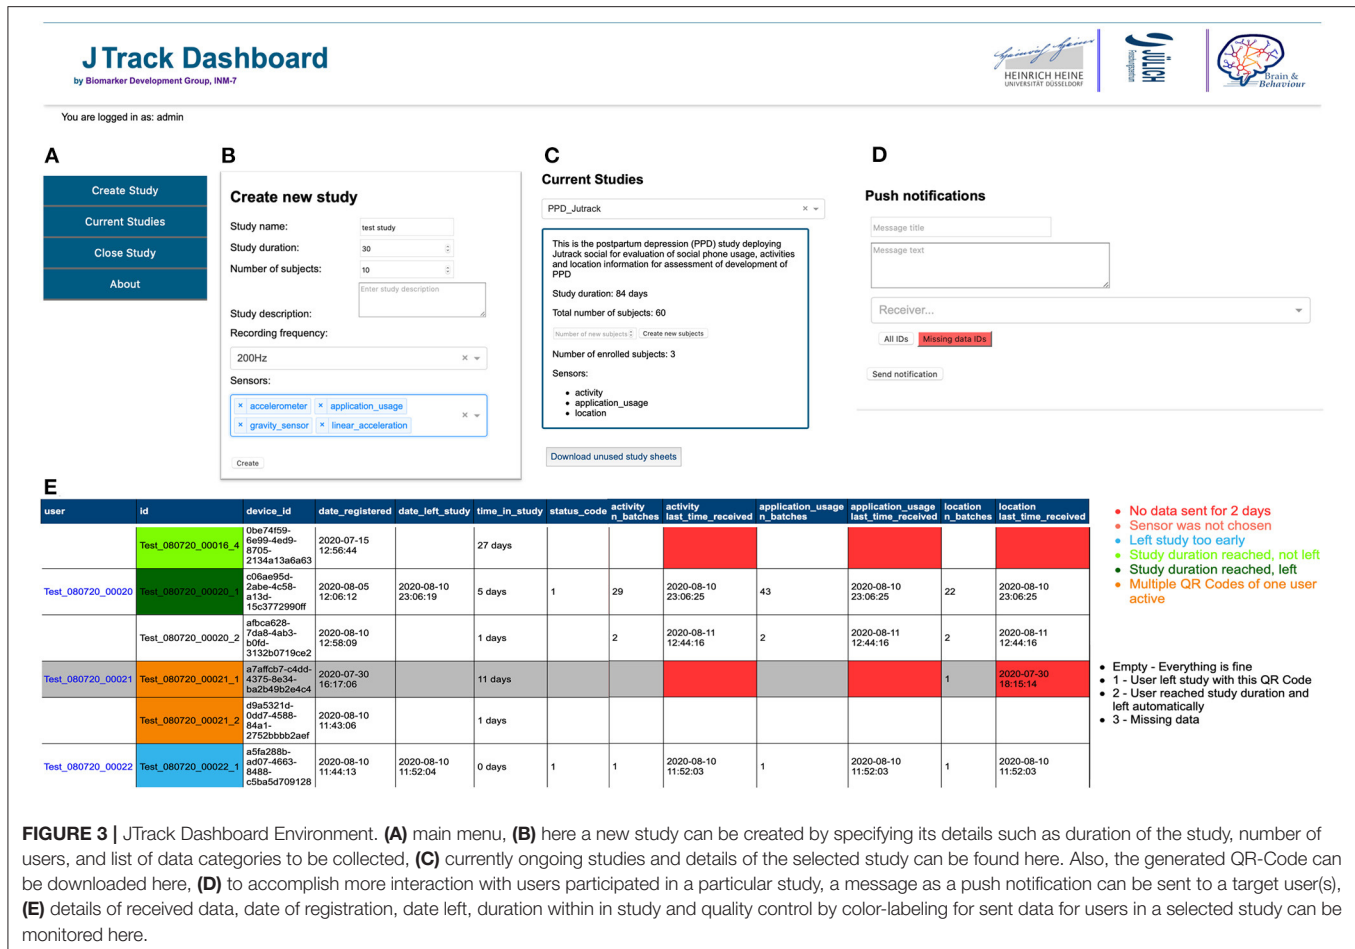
JTrack Dashboard
by Biomarker Development Group, INM-7

HEINRICH HEINE UNIVERSITÄT DÜSSELDORF

JÜLICH Forschungszentrum

Brain & Behaviour

You are logged in as: admin

A

Create Study
Current Studies
Close Study
About

B

Create new study

Study name: test study
Study duration: 30
Number of subjects: 10
Enter study description
Study description:
Recording frequency:
200Hz
Sensors:
× accelerometer × application_usage × gravity_sensor × linear_acceleration
Create

C

Current Studies

PPD_Jutrack

This is the postpartum depression (PPD) study deploying Jutrack social for evaluation of social phone usage, activities and location information for assessment of development of PPD

Study duration: 84 days

Total number of subjects: 60

Number of new subjects Create new subjects

Number of enrolled subjects: 3

Sensors:
- activity
- application_usage
- location

Download unused study sheets

D

Push notifications

Message title
Message text
Receiver...
All IDs Missing data IDs
Send notification

E

| user | id | device_id | date_registered | date_left_study | time_in_study | status_code | activity n_batches | activity last_time_received | application_usage n_batches | application_usage last_time_received | location n_batches | location last_time_received |
|---|---|---|---|---|---|---|---|---|---|---|---|---|
| | Test_080720_00016_4 | 0be74f59-6e99-4ed9-8705-2134a13a6a63 | 2020-07-15 12:56:44 | | 27 days | | | | | | | |
| Test_080720_00020 | Test_080720_00020_1 | c06ae95d-2abe-4c58-a13d-15c3772990ff | 2020-08-05 12:06:12 | 2020-08-10 23:06:19 | 5 days | 1 | 29 | 2020-08-10 23:06:25 | 43 | 2020-08-10 23:06:25 | 22 | 2020-08-10 23:06:25 |
| | Test_080720_00020_2 | afbca628-7da8-4ab3-b0fd-3132b0719ce2 | 2020-08-10 12:58:09 | | 1 days | | 2 | 2020-08-11 12:44:16 | 2 | 2020-08-11 12:44:16 | 2 | 2020-08-11 12:44:16 |
| Test_080720_00021 | Test_080720_00021_1 | a7affcb7-c4dd-4375-8e34-ba2b49b2e4c4 | 2020-07-30 16:17:06 | | 11 days | | | | | | 1 | 2020-07-30 18:15:14 |
| | Test_080720_00021_2 | d9a5321d-0dd7-4588-84a1-2752bbbb2aef | 2020-08-10 11:43:06 | | 1 days | | | | | | | |
| Test_080720_00022 | Test_080720_00022_1 | a5fa288b-ad07-4663-8488-c5ba5d709128 | 2020-08-10 11:44:13 | 2020-08-10 11:52:04 | 0 days | 1 | 1 | 2020-08-10 11:52:03 | 1 | 2020-08-10 11:52:03 | 1 | 2020-08-10 11:52:03 |

- No data sent for 2 days
- Sensor was not chosen
- Left study too early
- Study duration reached, not left
- Study duration reached, left
- Multiple QR Codes of one user active

- Empty - Everything is fine
- 1 - User left study with this QR Code
- 2 - User reached study duration and left automatically
- 3 - Missing data

FIGURE 3 | JTrack Dashboard Environment. (A) main menu, (B) here a new study can be created by specifying its details such as duration of the study, number of users, and list of data categories to be collected, (C) currently ongoing studies and details of the selected study can be found here. Also, the generated QR-Code can be downloaded here, (D) to accomplish more interaction with users participated in a particular study, a message as a push notification can be sent to a target user(s), (E) details of received data, date of registration, date left, duration within in study and quality control by color-labeling for sent data for users in a selected study can be monitored here.